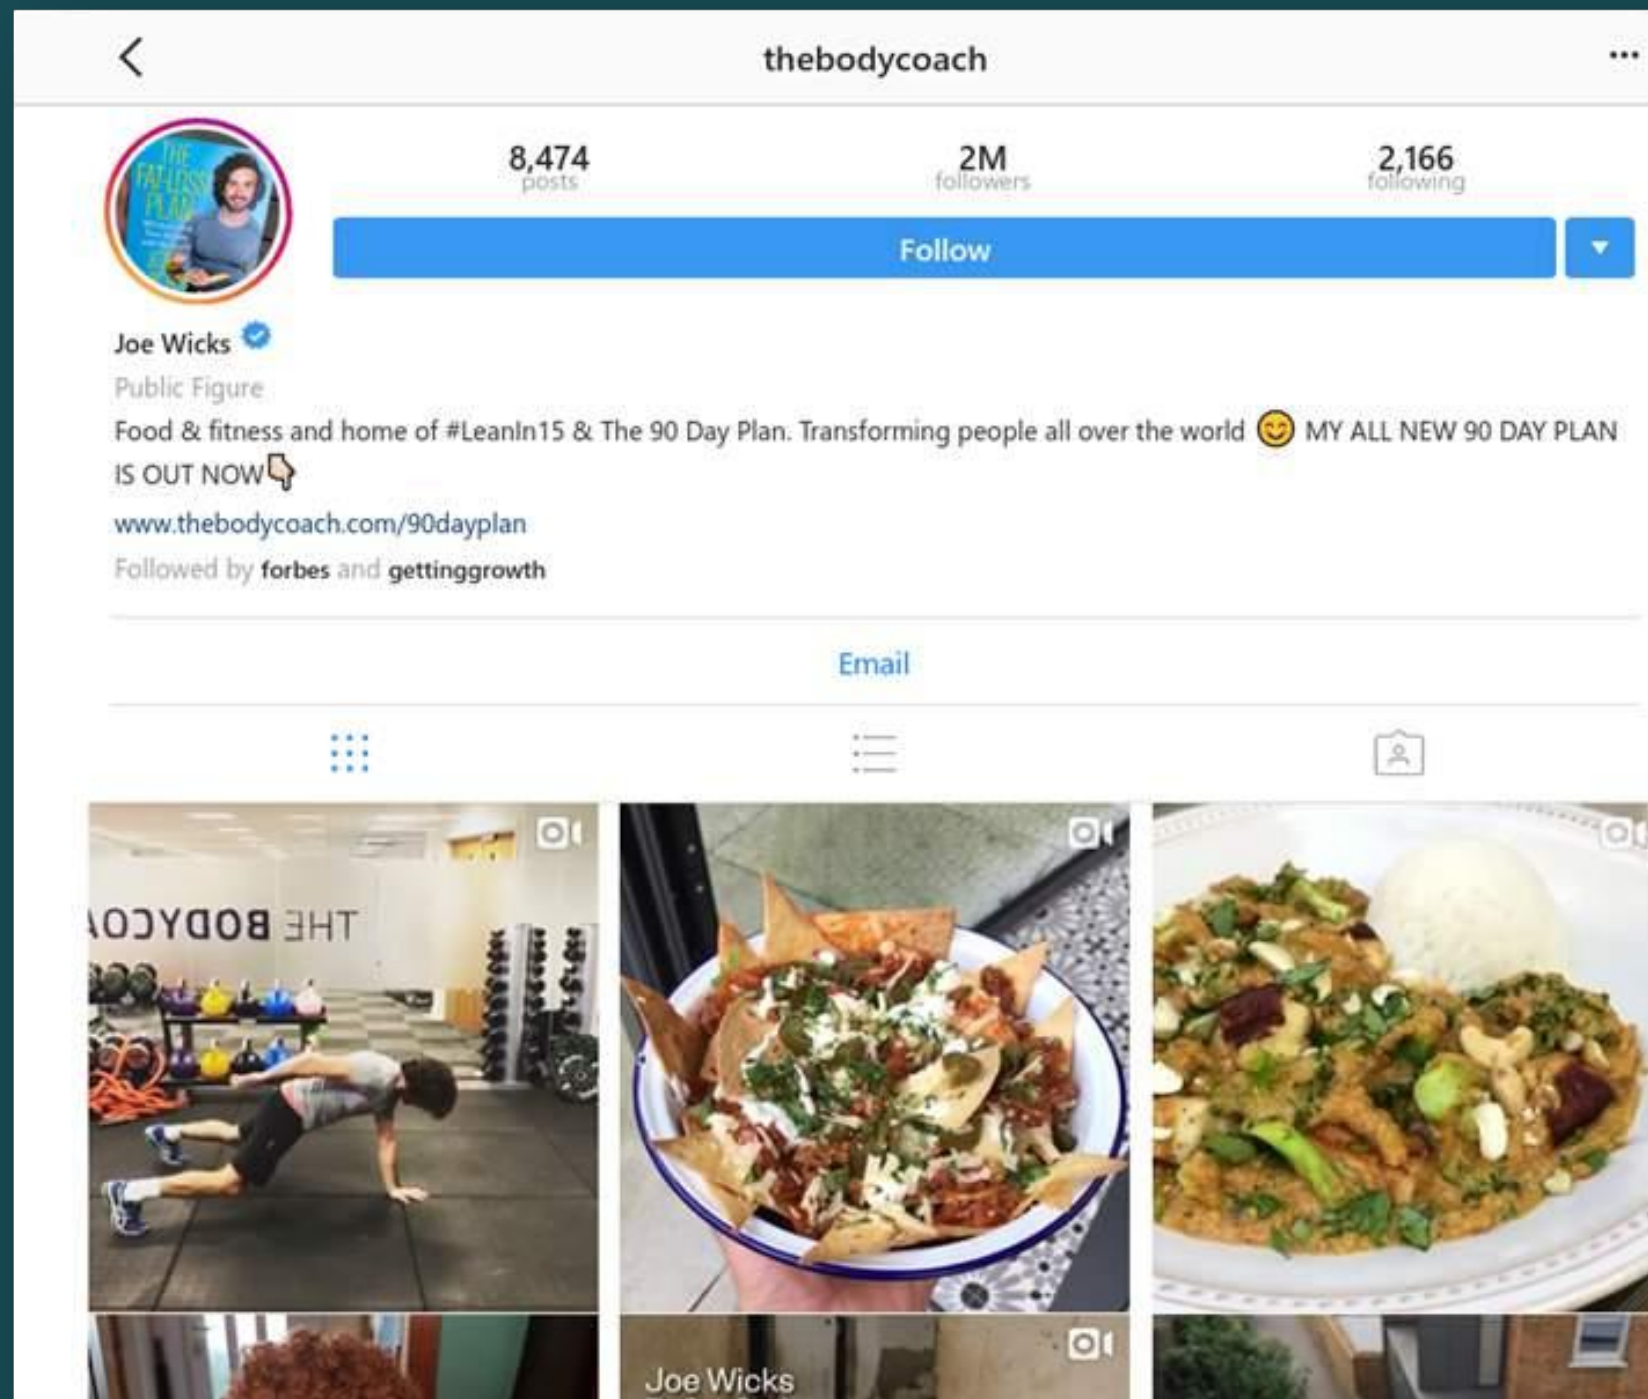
thebodycoach

8,474 posts

2M followers

2,166 following

Follow

Joe Wicks

Public Figure

Food & fitness and home of #LeanIn15 & The 90 Day Plan. Transforming people all over the world 😊 MY ALL NEW 90 DAY PLAN IS OUT NOW👇

www.thebodycoach.com/90dayplan

Followed by forbes and gettinggrowth

Email

THE BODYCO

Joe Wicks